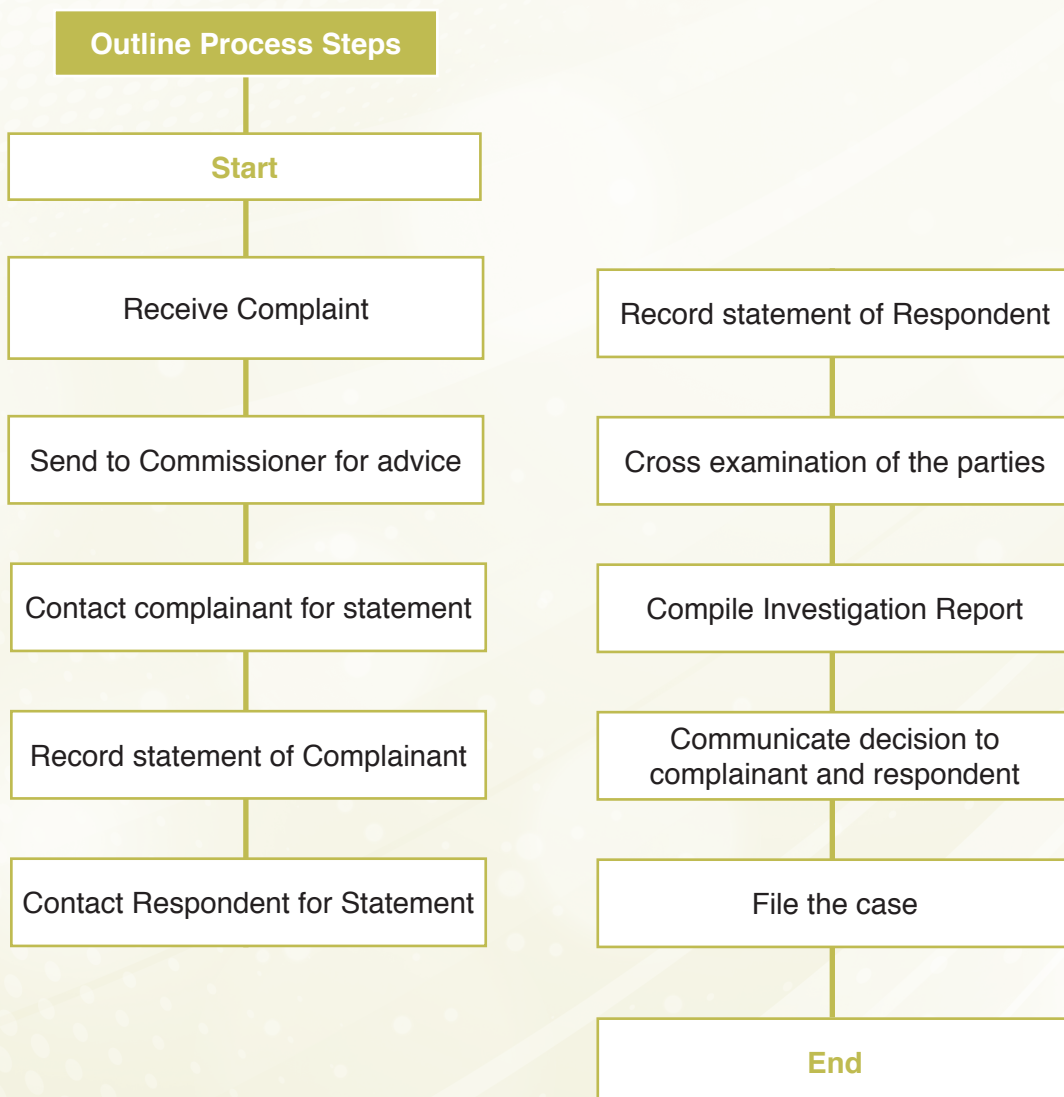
Outline Process Steps

Start

Receive Complaint

Send to Commissioner for advice

Contact complainant for statement

Record statement of Complainant

Contact Respondent for Statement

Record statement of Respondent

Cross examination of the parties

Compile Investigation Report

Communicate decision to complainant and respondent

File the case

End